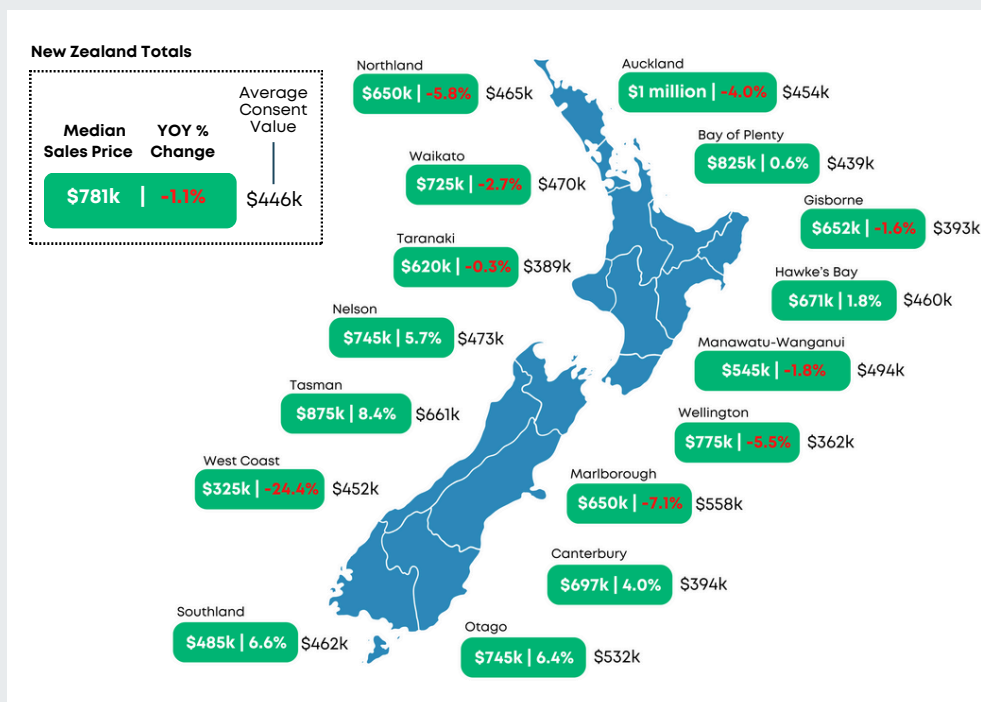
New Zealand Totals

Median Sales Price

YOY % Change

Average Consent Value

$781k | -1.1%

$446k

Northland
$650k | -5.8% $465k

Auckland
$1 million | -4.0% $454k

Bay of Plenty
$825k | 0.6% $439k

Waikato
$725k | -2.7% $470k

Gisborne
$652k | -1.6% $393k

Taranaki
$620k | -0.3% $389k

Hawke's Bay
$671k | 1.8% $460k

Nelson
$745k | 5.7% $473k

Manawatu-Wanganui
$545k | -1.8% $494k

Tasman
$875k | 8.4% $661k

Wellington
$775k | -5.5% $362k

West Coast
$325k | -24.4% $452k

Marlborough
$650k | -7.1% $558k

Canterbury
$697k | 4.0% $394k

Southland
$485k | 6.6% $462k

Otago
$745k | 6.4% $532k